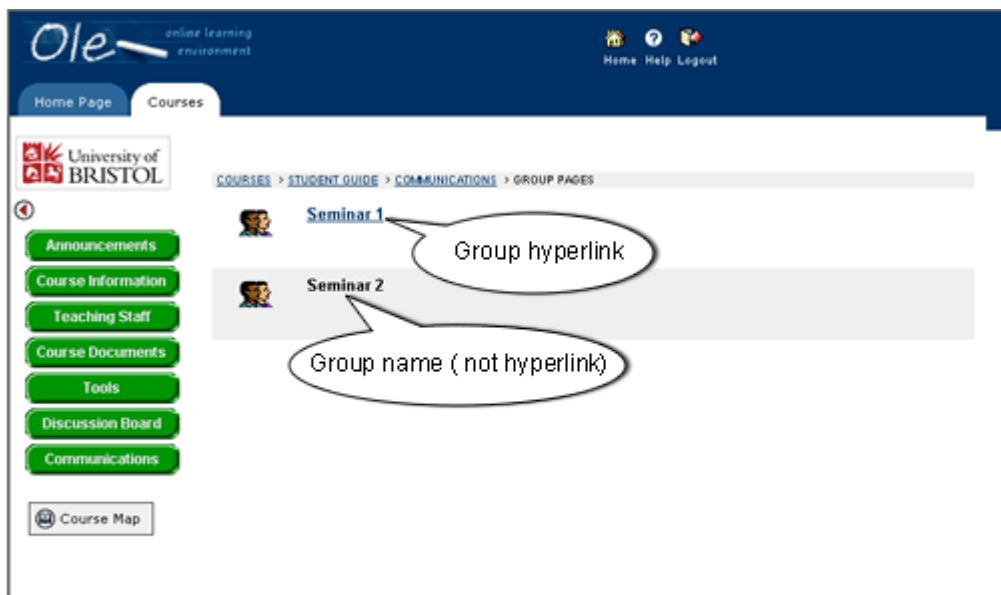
Ole online learning environment

Home Help Logout

Home Page Courses

University of BRISTOL

Announcements
Course Information
Teaching Staff
Course Documents
Tools
Discussion Board
Communications

Course Map

COURSES > STUDENT GUIDE > COMMUNICATIONS > GROUP PAGES

Seminar 1

Group hyperlink

Seminar 2

Group name ( not hyperlink)